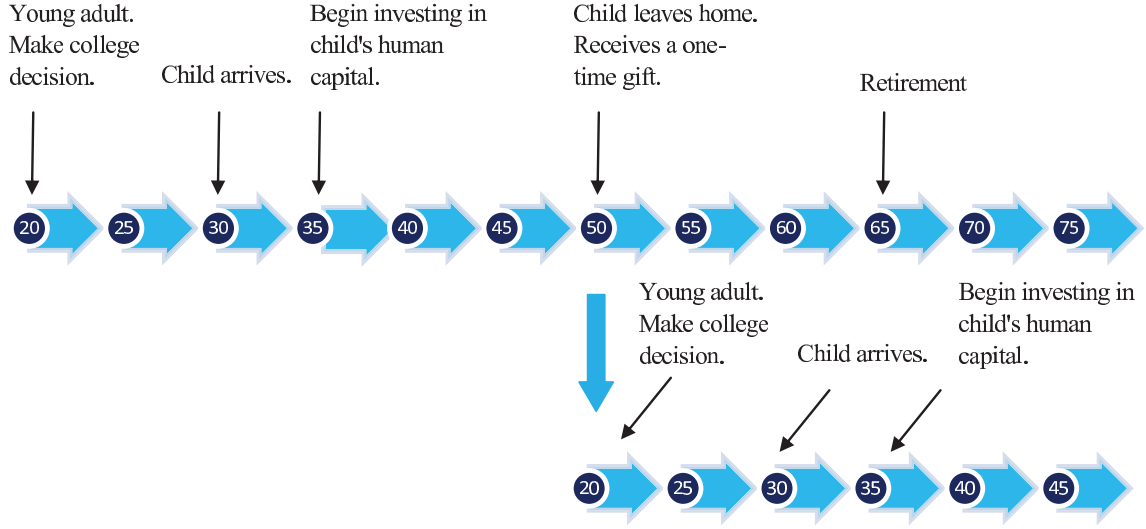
Young adult. Make college decision.

Child arrives.

Begin investing in child's human capital.

Child leaves home. Receives a one-time gift.

Retirement

20 25 30 35 40 45 50 55 60 65 70 75

Young adult. Make college decision.

Child arrives.

Begin investing in child's human capital.

20 25 30 35 40 45